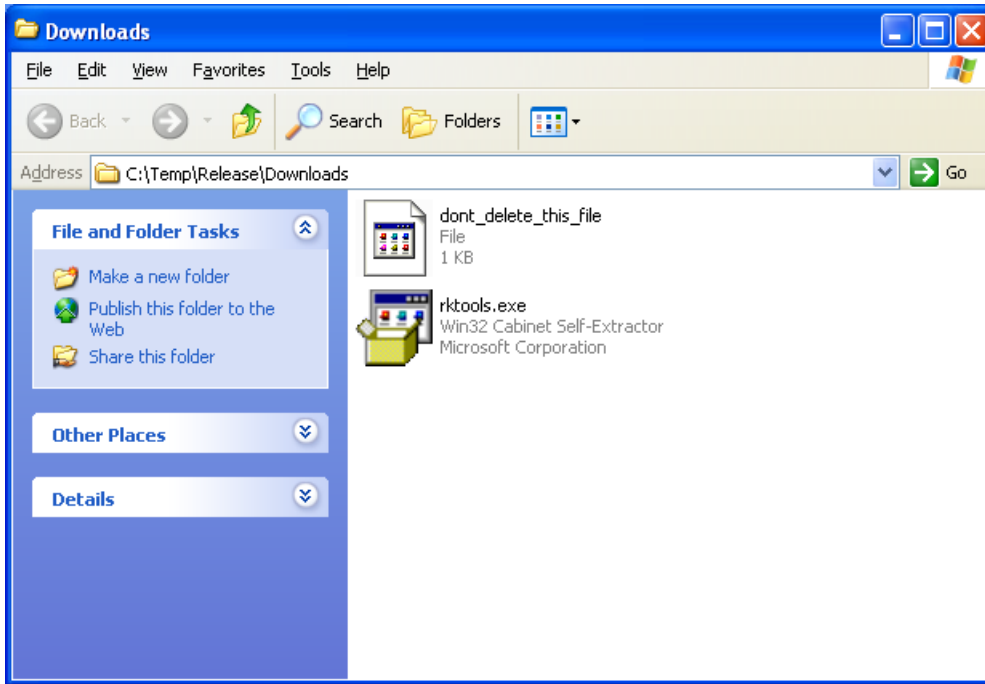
Downloads

File Edit View Favorites Tools Help

Back Search Folders

Address C:\Temp\Release\Downloads Go

File and Folder Tasks

Make a new folder

Publish this folder to the Web

Share this folder

Other Places

Details

dont_delete_this_file
File
1 KB

rktools.exe
Win32 Cabinet Self-Extractor
Microsoft Corporation